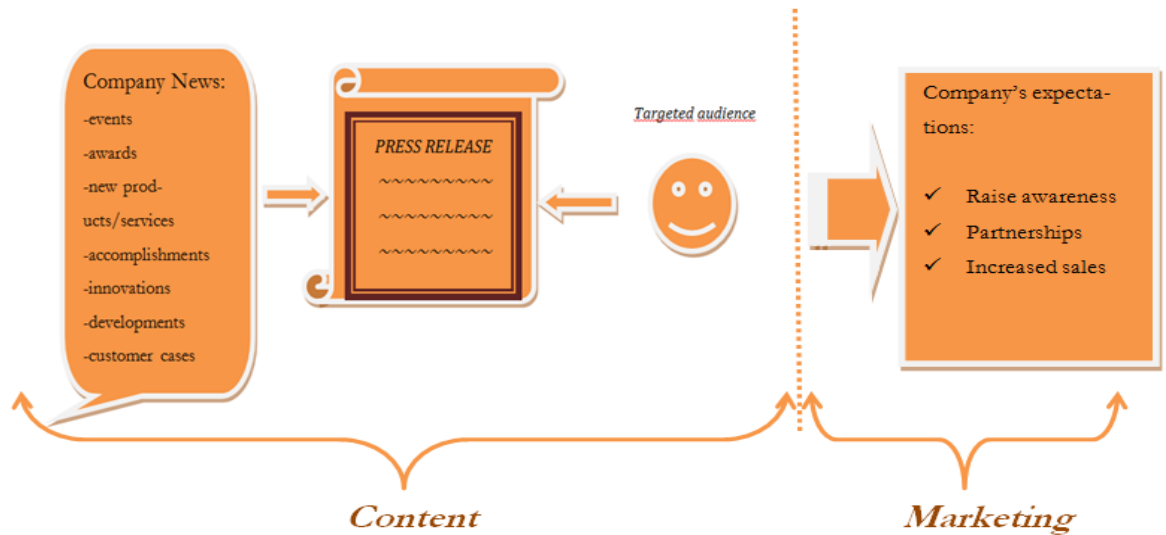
Company News:

-events

-awards

-new products/services

-accomplishments

-innovations

-developments

-customer cases

PRESS RELEASE

~~~~~~~~~

~~~~~~~~~

~~~~~~~~~

Targeted audience

Company's expectations:

✓ Raise awareness

✓ Partnerships

✓ Increased sales

Content

Marketing